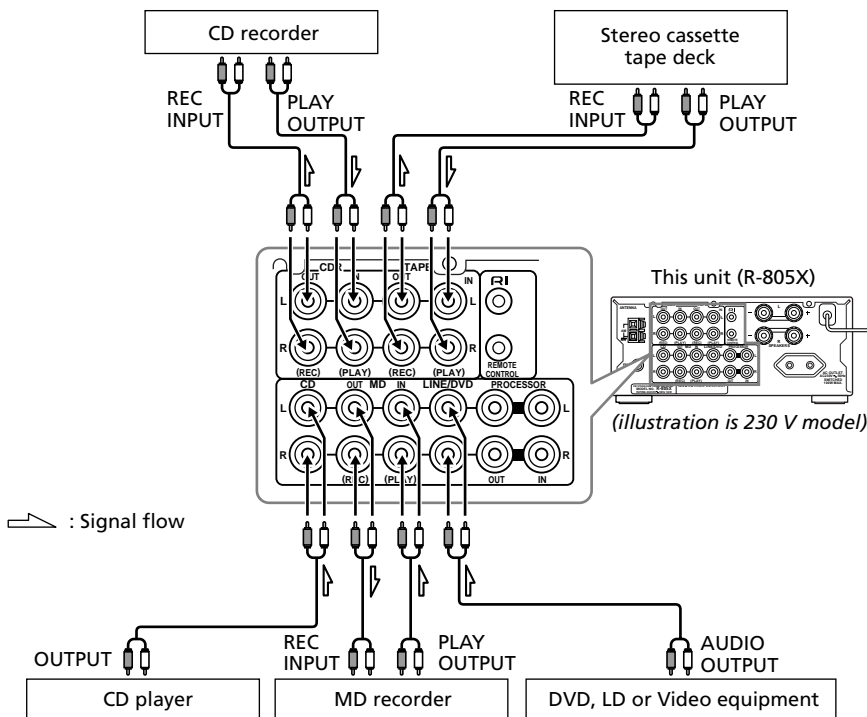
CD recorder

REC INPUT

PLAY OUTPUT

Stereo cassette tape deck

REC INPUT

PLAY OUTPUT

CDR

TAPE

OUT

IN

OUT

IN

L

R

(REC)

(PLAY)

(REC)

(PLAY)

RI

REMOTE CONTROL

CD

OUT

MD

IN

LINE/DVD

PROCESSOR

L

R

(REC)

(PLAY)

OUT

IN

This unit (R-805X)

(illustration is 230 V model)

: Signal flow

OUTPUT

REC INPUT

PLAY OUTPUT

AUDIO OUTPUT

CD player

MD recorder

DVD, LD or Video equipment